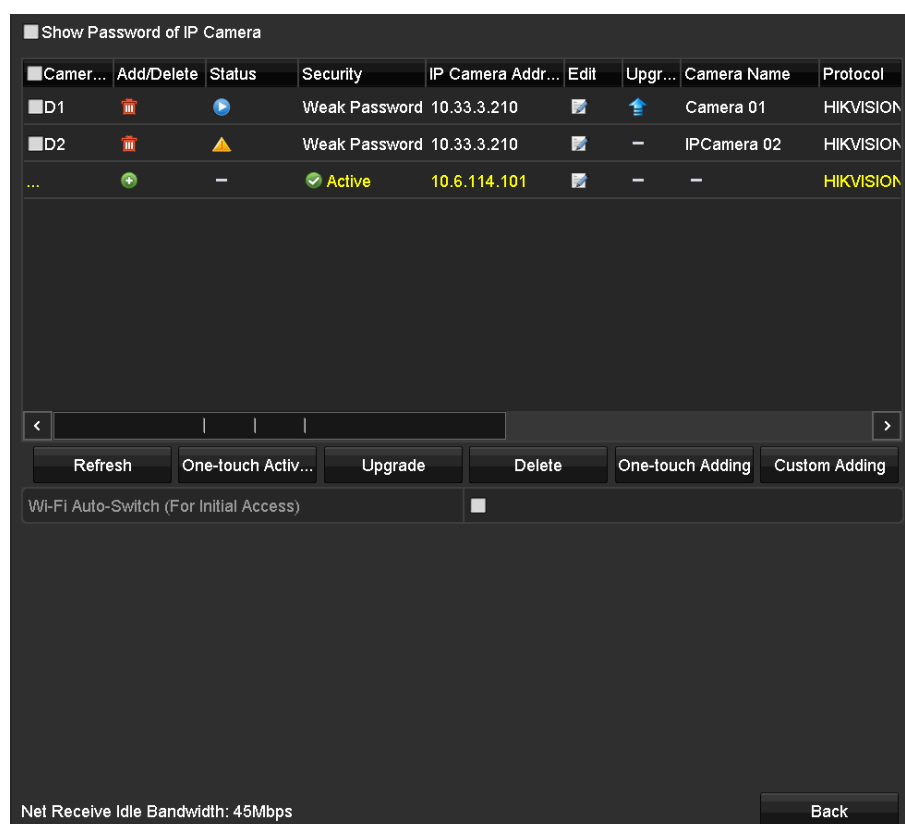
Show Password of IP Camera

| Camer... | Add/Delete | Status | Security | IP Camera Addr... | Edit | Upgr... | Camera Name | Protocol |
|---|---|---|---|---|---|---|---|---|
| D1 | | | Weak Password | 10.33.3.210 | | | Camera 01 | HIKVISION |
| D2 | | | Weak Password | 10.33.3.210 | | – | IPCamera 02 | HIKVISION |
| ... | | – | Active | 10.6.114.101 | | – | – | HIKVISION |

Refresh
One-touch Activ...
Upgrade
Delete
One-touch Adding
Custom Adding

Wi-Fi Auto-Switch (For Initial Access)

Net Receive Idle Bandwidth: 45Mbps
Back